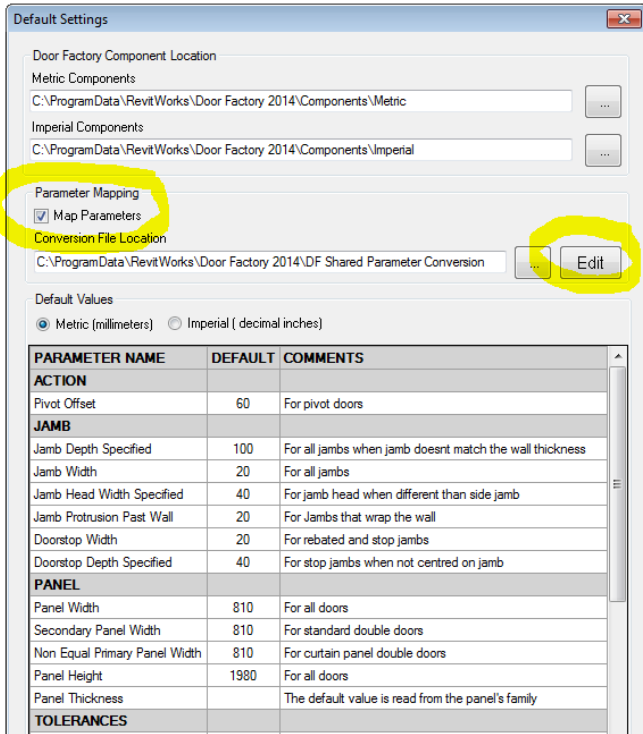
Default Settings

Door Factory Component Location

Metric Components

C:\ProgramData\RevitWorks\Door Factory 2014\Components\Metric

...

Imperial Components

C:\ProgramData\RevitWorks\Door Factory 2014\Components\Imperial

...

Parameter Mapping

Map Parameters

Conversion File Location

C:\ProgramData\RevitWorks\Door Factory 2014\DF Shared Parameter Conversion

...

Edit

Default Values

Metric (millimeters)  Imperial ( decimal inches)

| PARAMETER NAME | DEFAULT | COMMENTS |
|---|---|---|
| ACTION | | |
| Pivot Offset | 60 | For pivot doors |
| JAMB | | |
| Jamb Depth Specified | 100 | For all jambs when jamb doesnt match the wall thickness |
| Jamb Width | 20 | For all jambs |
| Jamb Head Width Specified | 40 | For jamb head when different than side jamb |
| Jamb Protrusion Past Wall | 20 | For Jambs that wrap the wall |
| Doorstop Width | 20 | For rebated and stop jambs |
| Doorstop Depth Specified | 40 | For stop jambs when not centred on jamb |
| PANEL | | |
| Panel Width | 810 | For all doors |
| Secondary Panel Width | 810 | For standard double doors |
| Non Equal Primary Panel Width | 810 | For curtain panel double doors |
| Panel Height | 1980 | For all doors |
| Panel Thickness | | The default value is read from the panel's family |
| TOLERANCES | | |